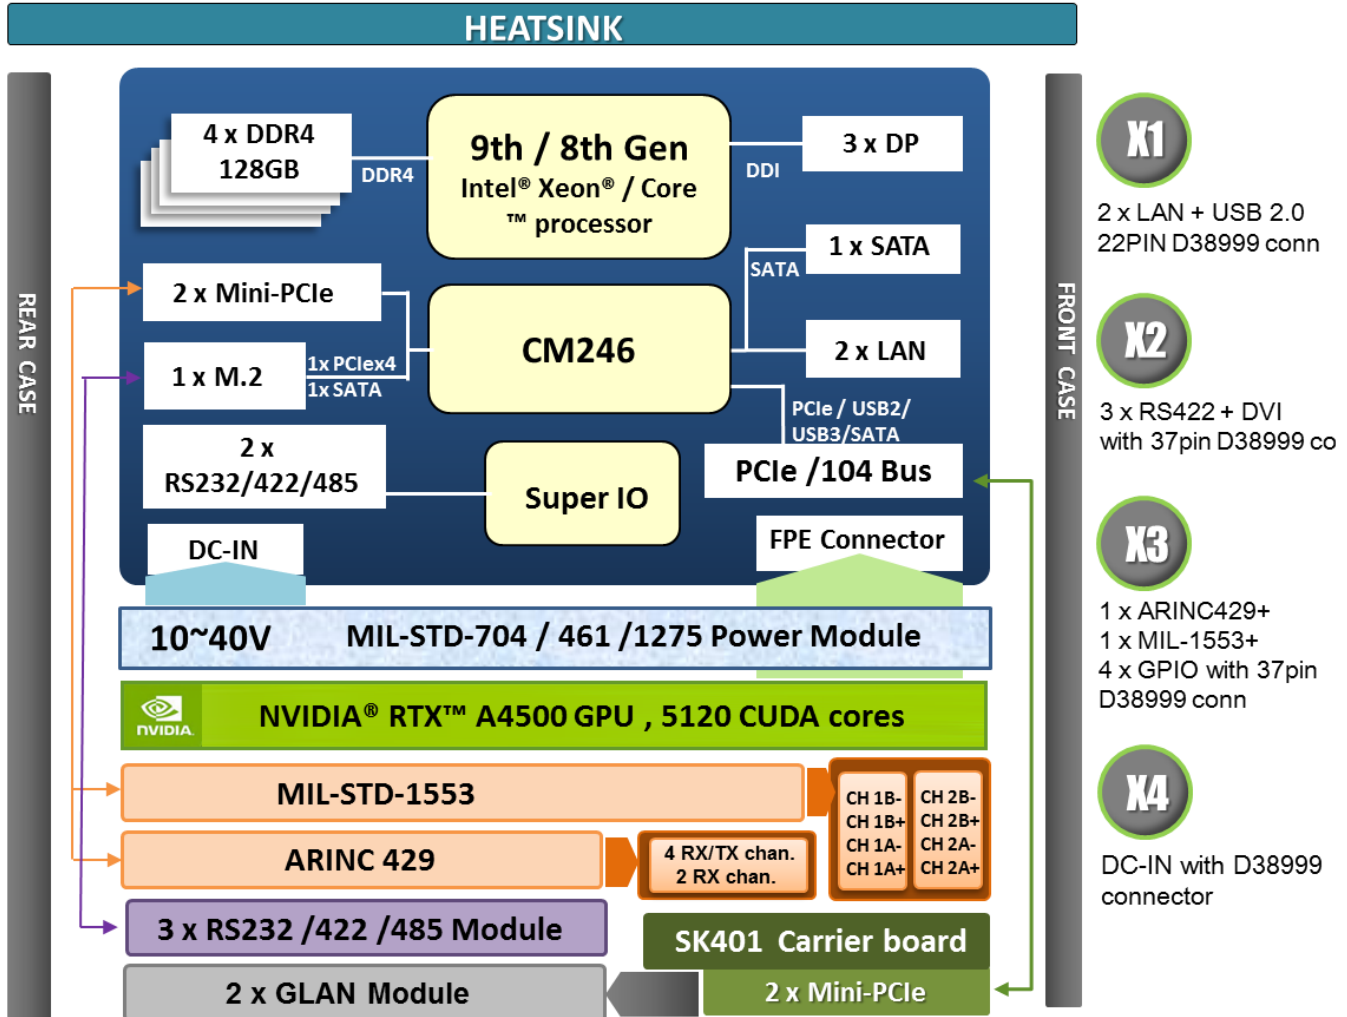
HEATSINK

REAR CASE

4 x DDR4
128GB

DDR4

9th / 8th Gen
Intel® Xeon® / Core ™ processor

DDI

3 x DP

SATA

1 x SATA

2 x Mini-PCIe

CM246

2 x LAN

1 x M.2

1x PCIex4
1x SATA

PCIe / USB2/ USB3/SATA

2 x
RS232/422/485

Super IO

PCIe /104 Bus

DC-IN

FPE Connector

10~40V MIL-STD-704 / 461 /1275 Power Module

NVIDIA® RTX™ A4500 GPU , 5120 CUDA cores

MIL-STD-1553

CH 1B-
CH 1B+
CH 1A-
CH 1A+

CH 2B-
CH 2B+
CH 2A-
CH 2A+

ARINC 429

4 RX/TX chan.
2 RX chan.

3 x RS232 /422 /485 Module

SK401 Carrier board

2 x GLAN Module

2 x Mini-PCIe

FRONT CASE

X1
2 x LAN + USB 2.0
22PIN D38999 conn

X2
3 x RS422 + DVI
with 37pin D38999 co

X3
1 x ARINC429+
1 x MIL-1553+
4 x GPIO with 37pin D38999 conn

X4
DC-IN with D38999 connector